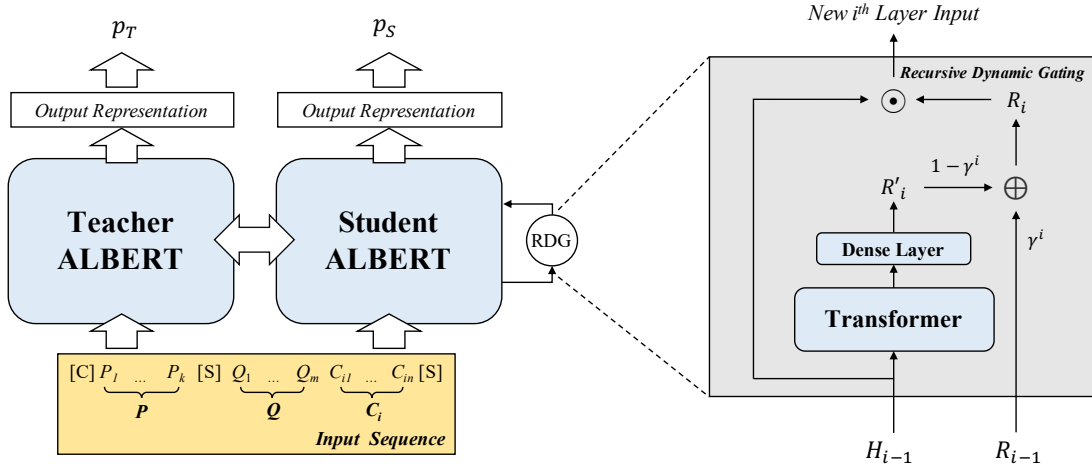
$p_T$

$p_S$

Output Representation

Output Representation

Teacher ALBERT

Student ALBERT

RDG

[C] $P_1$ … $P_k$ [S] $Q_1$ … $Q_m$ $C_{i1}$ … $C_{in}$ [S]

$P$

$Q$

$C_i$

Input Sequence

New $i^{th}$ Layer Input

Recursive Dynamic Gating

$\odot$

$R_i$

$1-\gamma^i$

$R'_i$

$\oplus$

Dense Layer

$\gamma^i$

Transformer

$H_{i-1}$

$R_{i-1}$